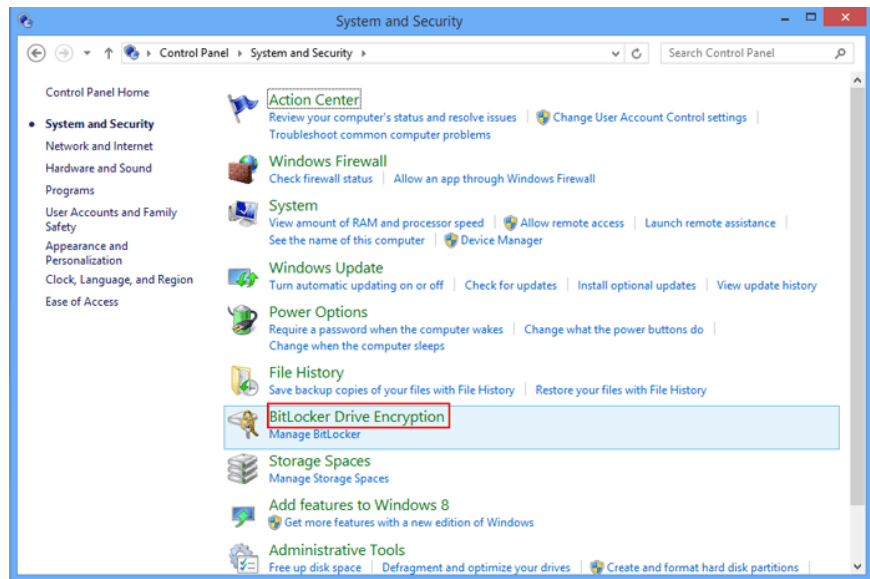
System and Security

Control Panel › System and Security ›

Search Control Panel

Control Panel Home

System and Security
Network and Internet
Hardware and Sound
Programs
User Accounts and Family Safety
Appearance and Personalization
Clock, Language, and Region
Ease of Access

Action Center
Review your computer's status and resolve issues | Change User Account Control settings | Troubleshoot common computer problems

Windows Firewall
Check firewall status | Allow an app through Windows Firewall

System
View amount of RAM and processor speed | Allow remote access | Launch remote assistance | See the name of this computer | Device Manager

Windows Update
Turn automatic updating on or off | Check for updates | Install optional updates | View update history

Power Options
Require a password when the computer wakes | Change what the power buttons do | Change when the computer sleeps

File History
Save backup copies of your files with File History | Restore your files with File History

BitLocker Drive Encryption
Manage BitLocker

Storage Spaces
Manage Storage Spaces

Add features to Windows 8
Get more features with a new edition of Windows

Administrative Tools
Free up disk space | Defragment and optimize your drives | Create and format hard disk partitions